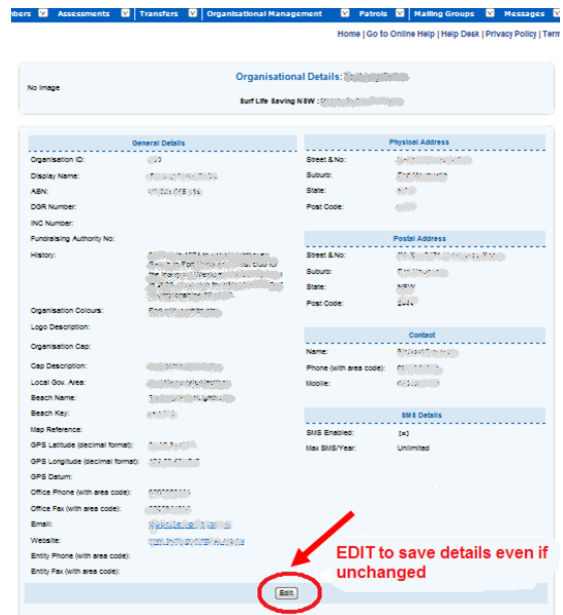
bers | Assessments | Transfers | Organisational Management | Patrols | Mailing Groups | Messages

Home | Go to Online Help | Help Desk | Privacy Policy | Term

No Image

Organisational Details: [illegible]

Surf Life Saving NSW : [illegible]

General Details

Organisation ID: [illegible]
Display Name: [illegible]
ABN: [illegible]
DGR Number:
INC Number:
Fundraising Authority No:
History: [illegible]
Organisation Colours: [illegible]
Logo Description:
Organisation Cap:
Cap Description: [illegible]
Local Gov. Area: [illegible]
Beach Name: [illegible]
Beach Key: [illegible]
Map Reference:
GPS Latitude (decimal format): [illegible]
GPS Longitude (decimal format): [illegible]
GPS Datum:
Office Phone (with area code): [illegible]
Office Fax (with area code): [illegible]
Email: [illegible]
Website: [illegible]
Entity Phone (with area code):
Entity Fax (with area code):

Physical Address

Street &No: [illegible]
Suburb: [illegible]
State: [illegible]
Post Code: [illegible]

Postal Address

Street &No: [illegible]
Suburb: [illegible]
State: NSW
Post Code: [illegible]

Contact

Name: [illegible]
Phone (with area code): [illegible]
Mobile: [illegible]

SMS Details

SMS Enabled: [x]
Max SMS/Year: Unlimited

EDIT to save details even if unchanged

Edit